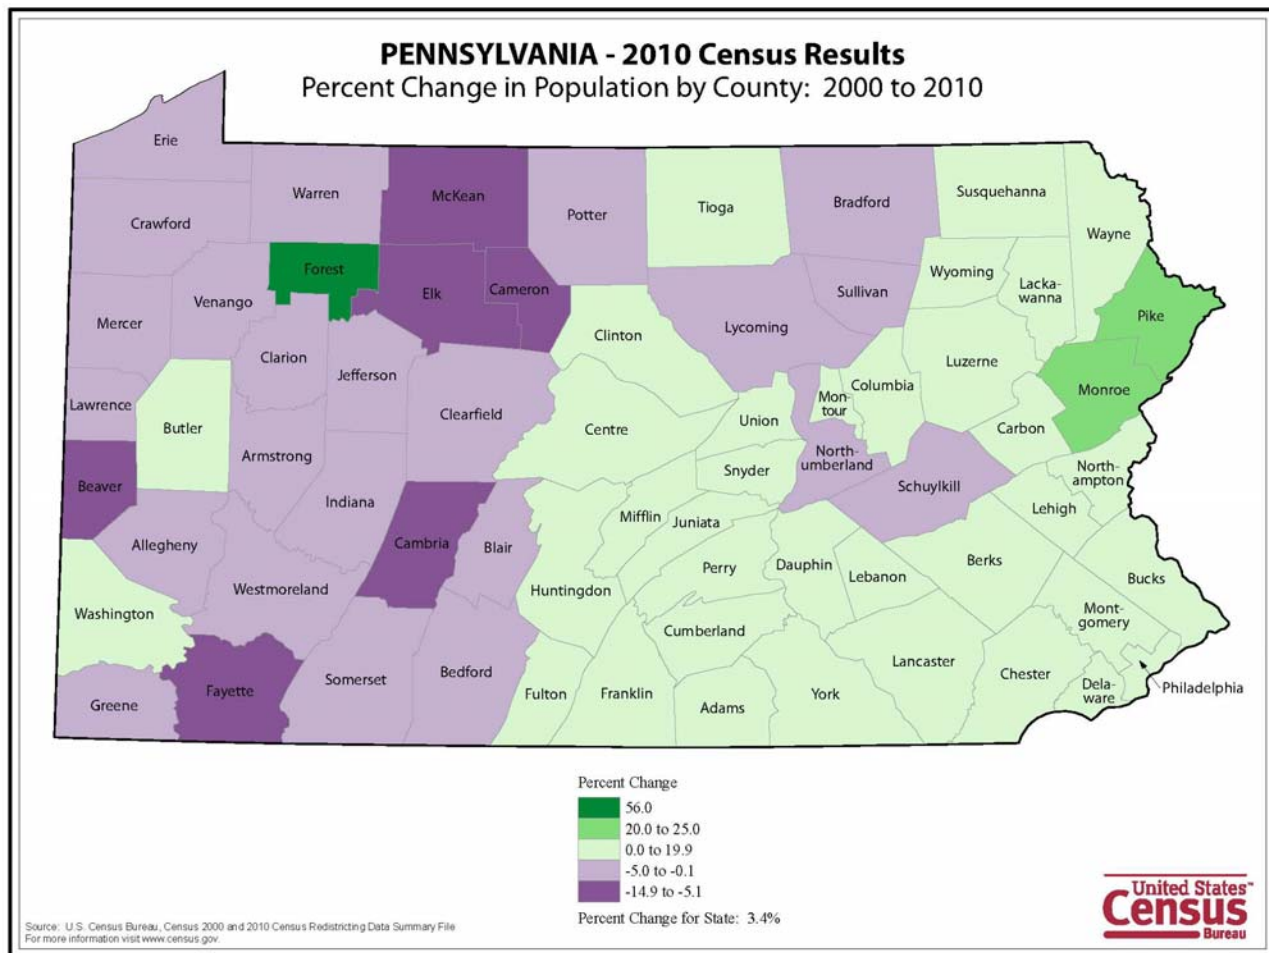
PENNSYLVANIA - 2010 Census Results
Percent Change in Population by County: 2000 to 2010

Erie
Warren
McKean
Potter
Tioga
Bradford
Susquehanna
Wayne
Crawford
Forest
Elk
Cameron
Wyoming
Lackawanna
Sullivan
Pike
Venango
Mercer
Clinton
Lycoming
Clarion
Jefferson
Luzerne
Columbia
Monroe
Lawrence
Butler
Clearfield
Centre
Union
Montour
Carbon
Armstrong
Northumberland
Beaver
Snyder
Schuylkill
Northampton
Indiana
Lehigh
Mifflin
Juniata
Allegheny
Cambria
Blair
Perry
Dauphin
Berks
Lebanon
Bucks
Westmoreland
Huntingdon
Washington
Montgomery
Cumberland
Lancaster
Chester
Delaware
Philadelphia
Somerset
Bedford
Fayette
Greene
Fulton
Franklin
Adams
York

Percent Change
56.0
20.0 to 25.0
0.0 to 19.9
-5.0 to -0.1
-14.9 to -5.1
Percent Change for State: 3.4%

Source: U.S. Census Bureau, Census 2000 and 2010 Census Redistricting Data Summary File
For more information visit www.census.gov

United States Census Bureau